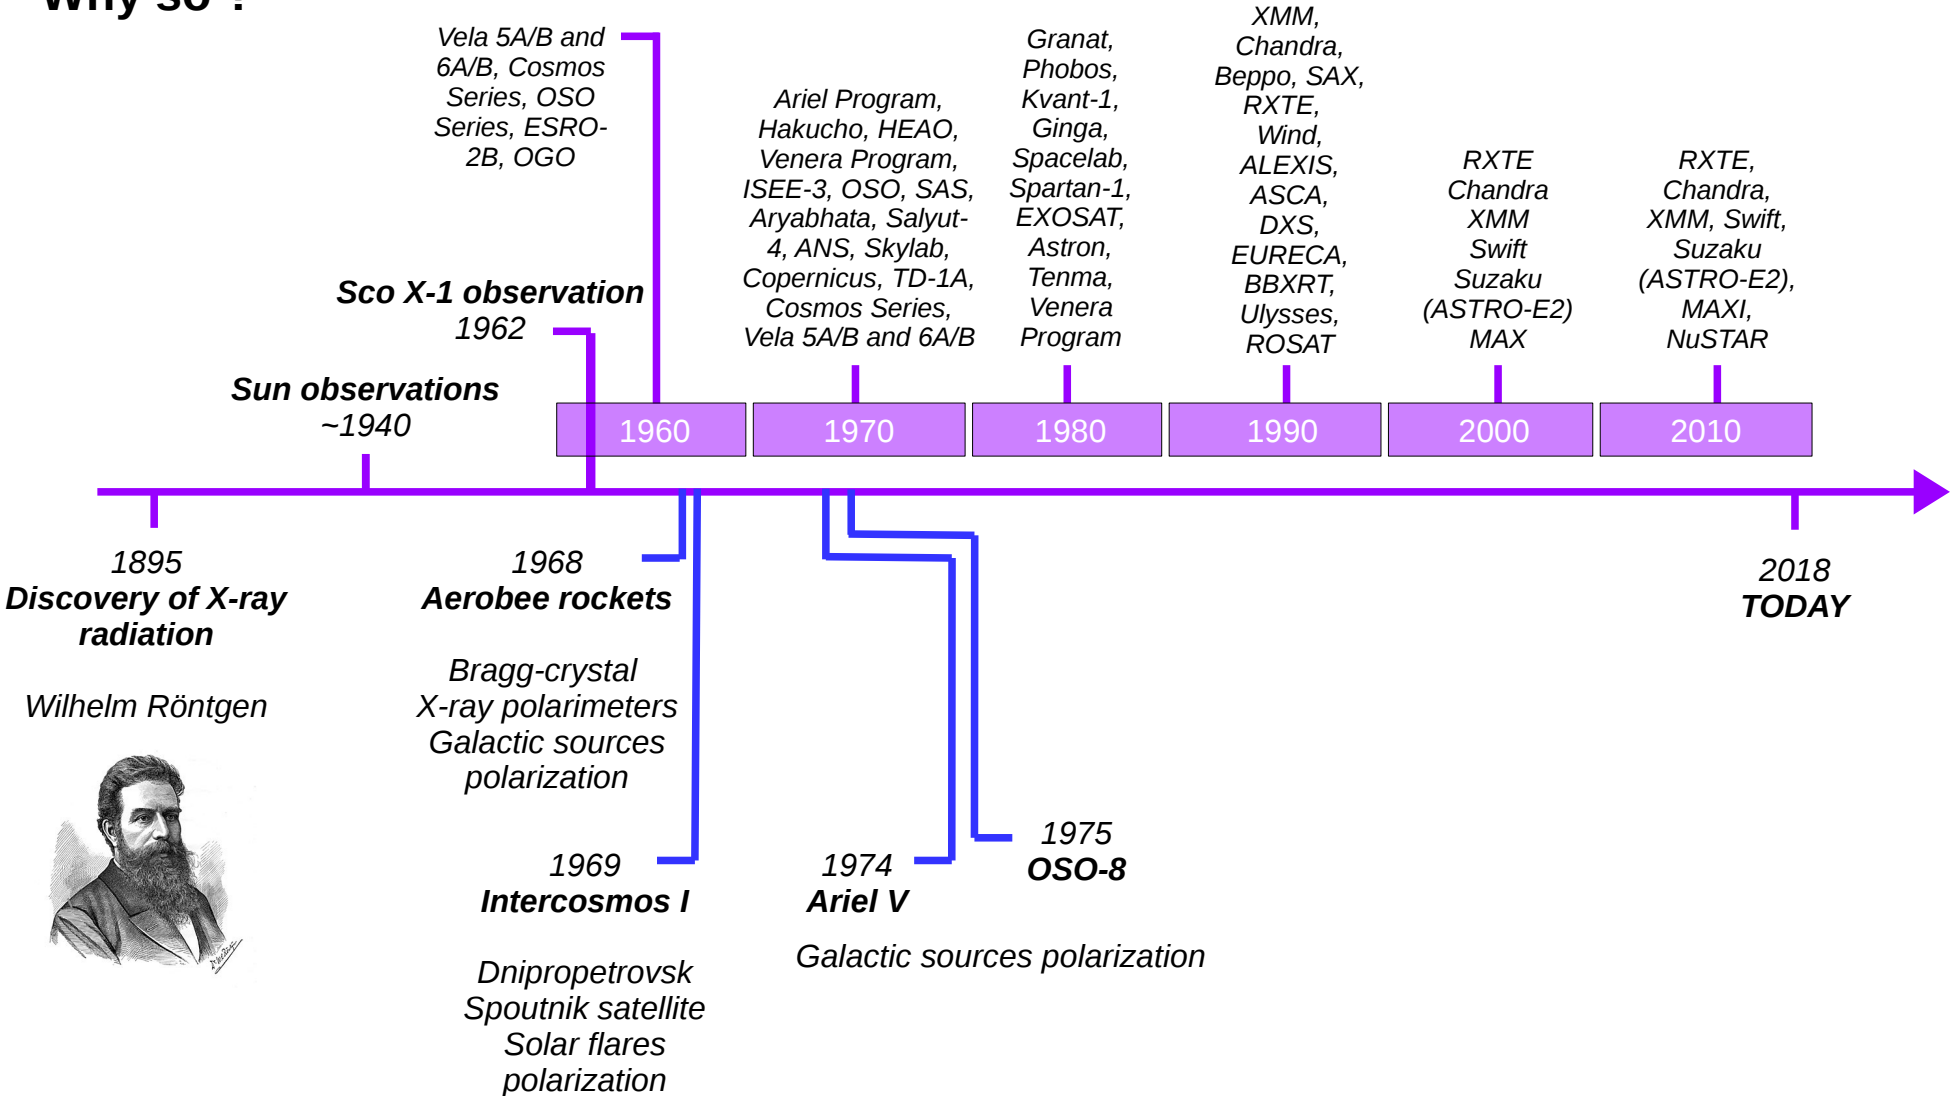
Why so ?

Vela 5A/B and 6A/B, Cosmos Series, OSO Series, ESRO-2B, OGO

Ariel Program, Hakucho, HEAO, Venera Program, ISEE-3, OSO, SAS, Aryabhata, Salyut-4, ANS, Skylab, Copernicus, TD-1A, Cosmos Series, Vela 5A/B and 6A/B

Granat, Phobos, Kvant-1, Ginga, Spacelab, Spartan-1, EXOSAT, Astron, Tenma, Venera Program

XMM, Chandra, Beppo, SAX, RXTE, Wind, ALEXIS, ASCA, DXS, EURECA, BBXRT, Ulysses, ROSAT

RXTE Chandra XMM Swift Suzaku (ASTRO-E2) MAX

RXTE, Chandra, XMM, Swift, Suzaku (ASTRO-E2), MAXI, NuSTAR

Sco X-1 observation
1962

Sun observations
~1940

1960 1970 1980 1990 2000 2010

1895
Discovery of X-ray radiation

Wilhelm Röntgen

1968
Aerobee rockets

Bragg-crystal X-ray polarimeters Galactic sources polarization

1969
Intercosmos I

Dnipropetrovsk Spoutnik satellite Solar flares polarization

1974
Ariel V

1975
OSO-8

Galactic sources polarization

2018
TODAY